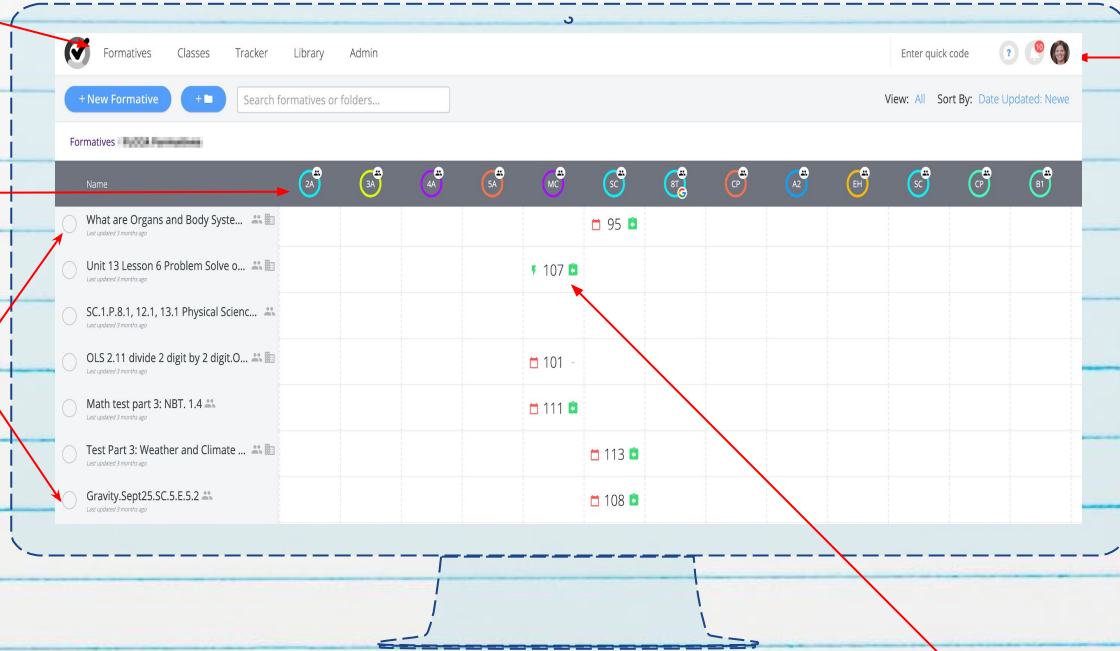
Formatives Classes Tracker Library Admin

Enter quick code ? 10

+ New Formative +

Search formatives or folders...

View: All Sort By: Date Updated: Newe

Formatives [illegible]

| Name | 2A | 3A | 4A | 5A | MC | SC | 8T | CP | A2 | EH | SC | CP | B1 |
|---|---|---|---|---|---|---|---|---|---|---|---|---|---|
| What are Organs and Body Syste... Last updated 3 months ago | | | | | | 95 | | | | | | | |
| Unit 13 Lesson 6 Problem Solve o... Last updated 3 months ago | | | | | 107 | | | | | | | | |
| SC.1.P.8.1, 12.1, 13.1 Physical Scienc... Last updated 3 months ago | | | | | | | | | | | | | |
| OLS 2.11 divide 2 digit by 2 digit.O... Last updated 3 months ago | | | | | 101 - | | | | | | | | |
| Math test part 3: NBT. 1.4 Last updated 3 months ago | | | | | 111 | | | | | | | | |
| Test Part 3: Weather and Climate ... Last updated 3 months ago | | | | | | 113 | | | | | | | |
| Gravity.Sept25.SC.5.E.5.2 Last updated 3 months ago | | | | | | 108 | | | | | | | |